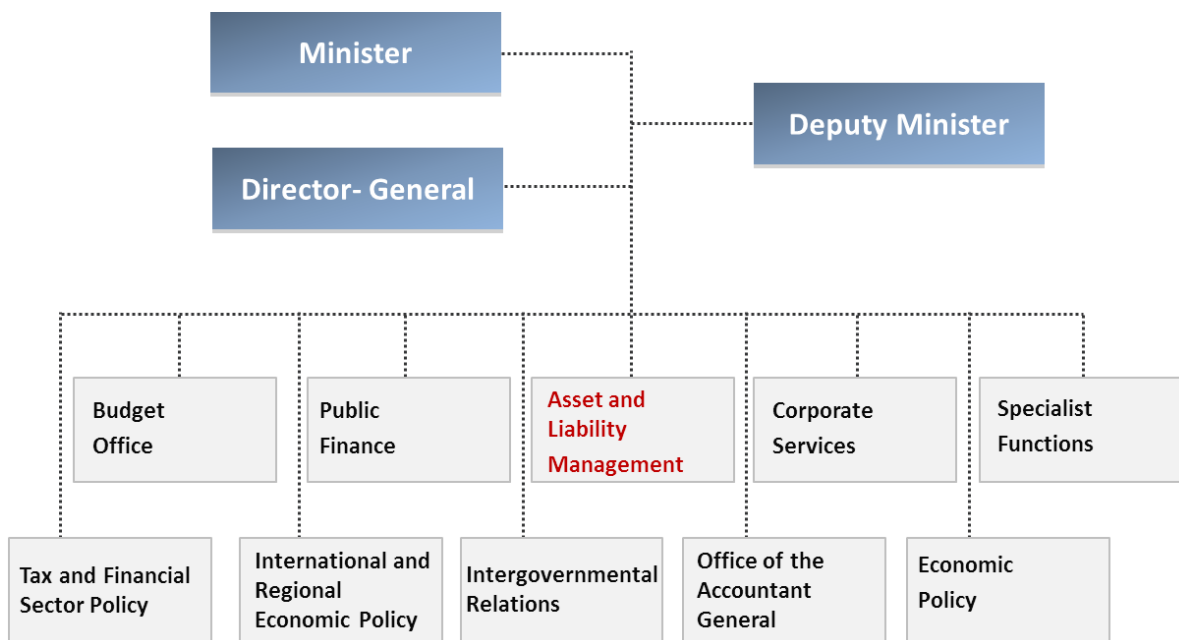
Minister

Deputy Minister

Director- General

Budget Office

Public Finance

Asset and Liability Management

Corporate Services

Specialist Functions

Tax and Financial Sector Policy

International and Regional Economic Policy

Intergovernmental Relations

Office of the Accountant General

Economic Policy